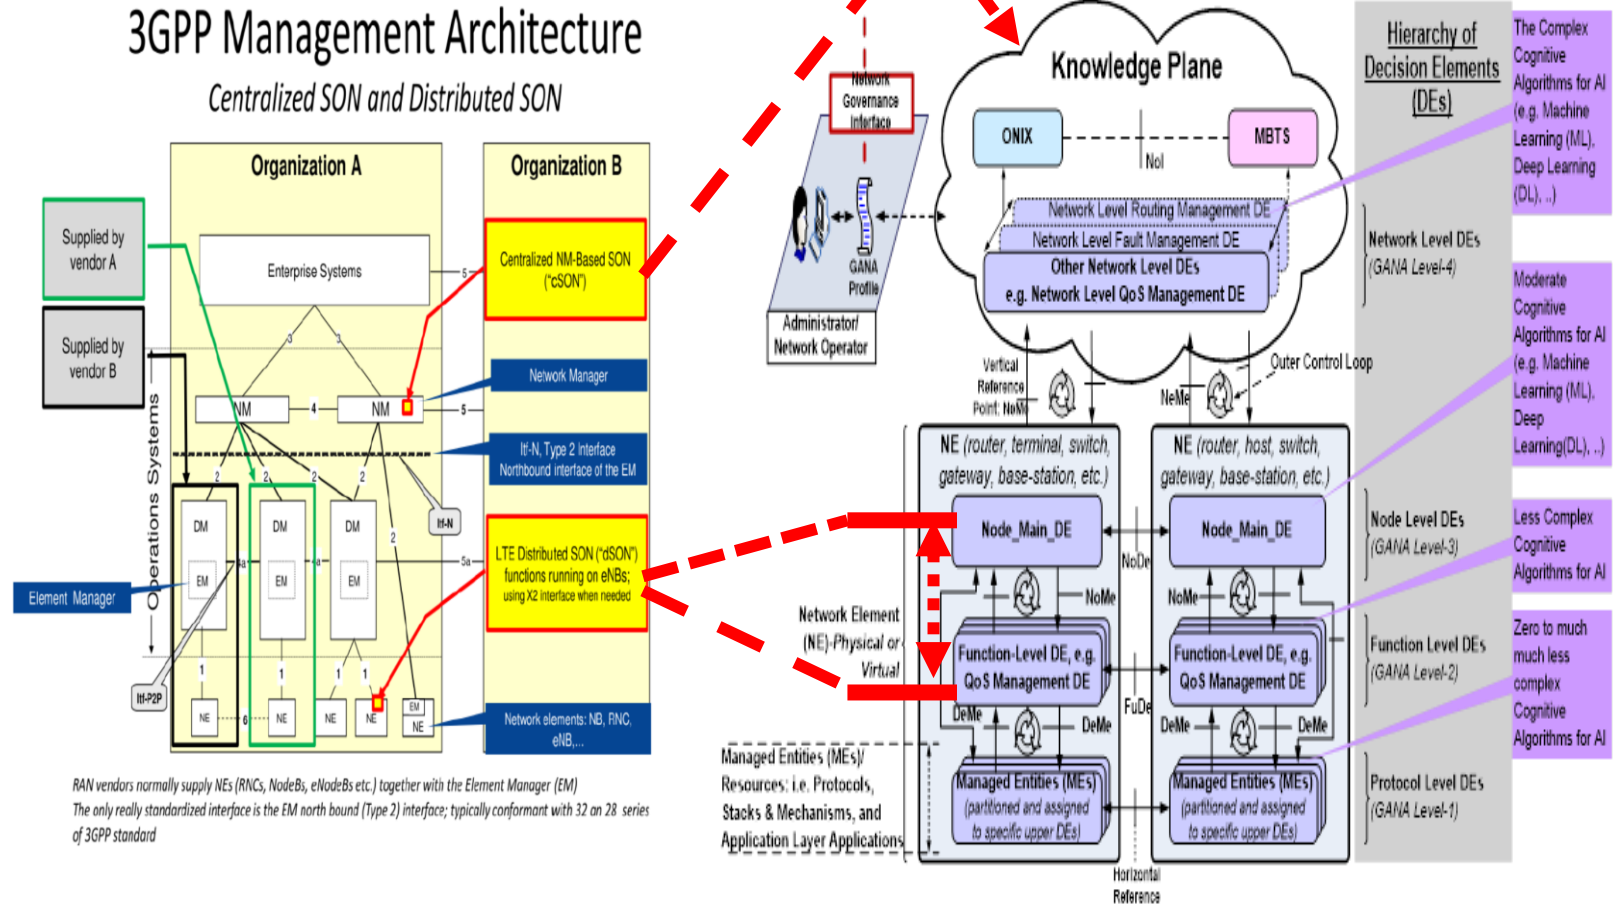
3GPP Management Architecture

Centralized SON and Distributed SON

Organization A

Organization B

Supplied by vendor A

Supplied by vendor B

Enterprise Systems

Centralized NM-Based SON ("cSON")

Network Manager

NM

NM

Itf-N, Type 2 interface Northbound interface of the EM

Itf-N

Operations Systems

DM

DM

DM

EM

EM

EM

Element Manager

LTE Distributed SON ("dSON") functions running on eNBs; using X2 interface when needed

Itf-P2P

NE

NE

NE

NE

EM

NE

Network elements: NB, RNC, eNB,...

5

5

4

3

3

2

2

2

2

2

1

1

1

1

6

5a

5a

RAN vendors normally supply NEs (RNCs, NodeBs, eNodeBs etc.) together with the Element Manager (EM)
The only really standardized interface is the EM north bound (Type 2) interface; typically conformant with 32 an 28 series of 3GPP standard

Network Governance Interface

GANA Profile

Administrator/ Network Operator

Knowledge Plane

ONIX

MBTS

NoI

Network Level Routing Management DE

Network Level Fault Management DE

Other Network Level DEs e.g. Network Level QoS Management DE

Vertical Reference Point: NoMe

NeMe

Outer Control Loop

Hierarchy of Decision Elements (DEs)

The Complex Cognitive Algorithms for AI (e.g. Machine Learning (ML), Deep Learning (DL), ..)

Network Level DEs (GANA Level-4)

Moderate Cognitive Algorithms for AI (e.g. Machine Learning (ML), Deep Learning(DL), ..)

NE (router, terminal, switch, gateway, base-station, etc.)

NE (router, host, switch, gateway, base-station, etc.)

Node_Main_DE

Node_Main_DE

NoDe

NoMe

NoMe

Node Level DEs (GANA Level-3)

Less Complex Cognitive Algorithms for AI

Network Element (NE)-Physical or Virtual

Function-Level DE, e.g. QoS Management DE

Function-Level DE, e.g. QoS Management DE

FuDe

Function Level DEs (GANA Level-2)

Zero to much much less complex Cognitive Algorithms for AI

DeMe

DeMe

DeMe

DeMe

Managed Entities (MEs)/ Resources: i.e. Protocols, Stacks & Mechanisms, and Application Layer Applications

Managed Entities (MEs) (partitioned and assigned to specific upper DEs)

Managed Entities (MEs) (partitioned and assigned to specific upper DEs)

Protocol Level DEs (GANA Level-1)

Horizontal Reference